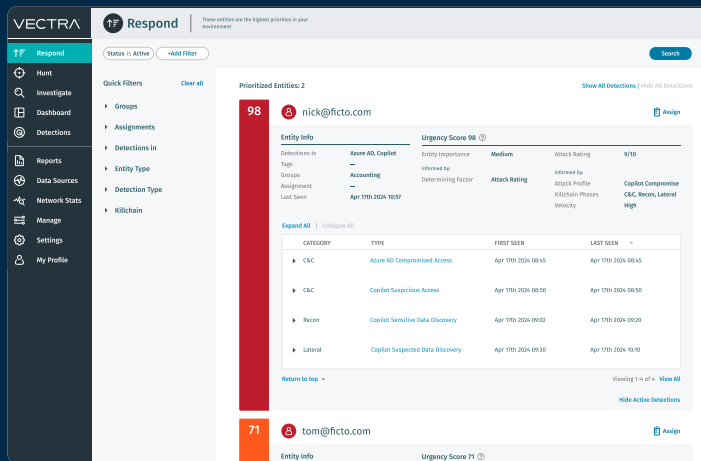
VECTRA

Respond
Hunt
Investigate
Dashboard
Detections
Reports
Data Sources
Network Stats
Manage
Settings
My Profile

Respond

These entities are the highest priorities in your environment

Status is Active   +Add Filter

Search

Quick Filters   Clear all

Groups
Assignments
Detections in
Entity Type
Detection Type
Killchain

Prioritized Entities: 2

Show All Detections | Hide All Detections

98

nick@ficto.com

Assign

Entity Info

Detections In   Azure AD, Copilot
Tags   —
Groups   Accounting
Assignment   —
Last Seen   Apr 17th 2024 10:57

Urgency Score 98

Entity Importance   Medium
Informed by:
Determining Factor   Attack Rating

Attack Rating   9/10
Informed by:
Attack Profile   Copilot Compromise
Killchain Phases   C&C, Recon, Lateral
Velocity   High

Expand All | Collapse All

| CATEGORY | TYPE | FIRST SEEN | LAST SEEN |
|---|---|---|---|
| C&C | Azure AD Compromised Access | Apr 17th 2024 08:45 | Apr 17th 2024 08:45 |
| C&C | Copilot Suspicious Access | Apr 17th 2024 08:50 | Apr 17th 2024 08:50 |
| Recon | Copilot Sensitive Data Discovery | Apr 17th 2024 09:02 | Apr 17th 2024 09:20 |
| Lateral | Copilot Suspected Data Discovery | Apr 17th 2024 09:30 | Apr 17th 2024 10:10 |

Return to top

Viewing 1-4 of 4   View All

Hide Active Detections

71

tom@ficto.com

Assign

Entity Info

Urgency Score 71